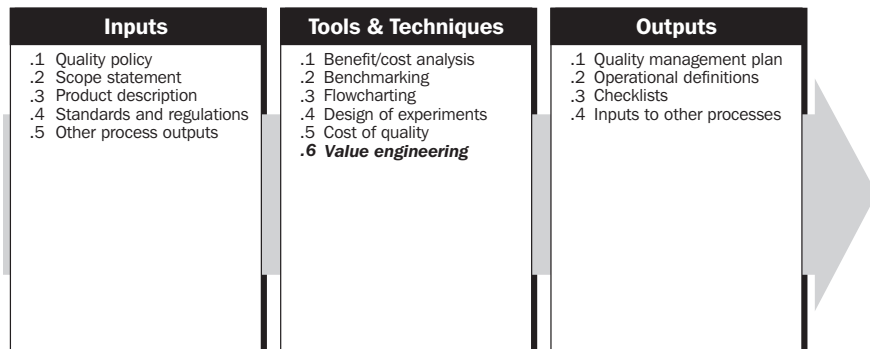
Inputs

.1 Quality policy
.2 Scope statement
.3 Product description
.4 Standards and regulations
.5 Other process outputs

Tools & Techniques

.1 Benefit/cost analysis
.2 Benchmarking
.3 Flowcharting
.4 Design of experiments
.5 Cost of quality
.6 *Value engineering*

Outputs

.1 Quality management plan
.2 Operational definitions
.3 Checklists
.4 Inputs to other processes